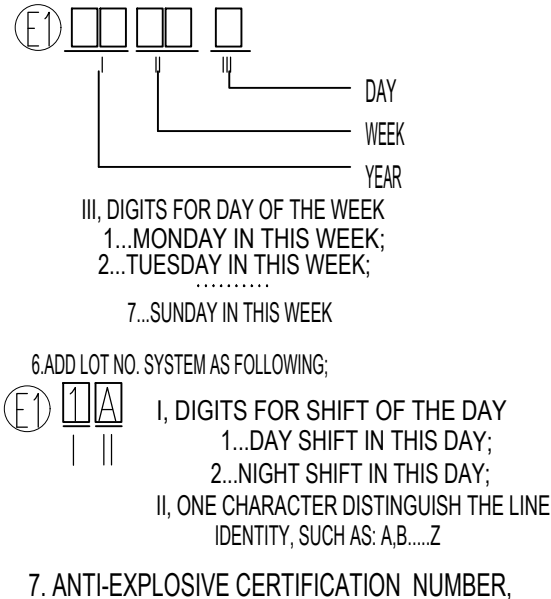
E1
I II III
DAY
WEEK
YEAR
III, DIGITS FOR DAY OF THE WEEK
1...MONDAY IN THIS WEEK;
2...TUESDAY IN THIS WEEK;
..........
7...SUNDAY IN THIS WEEK

6.ADD LOT NO. SYSTEM AS FOLLOWING;
E1 1 A
I II
I, DIGITS FOR SHIFT OF THE DAY
1...DAY SHIFT IN THIS DAY;
2...NIGHT SHIFT IN THIS DAY;
II, ONE CHARACTER DISTINGUISH THE LINE IDENTITY, SUCH AS: A,B.....Z

7. ANTI-EXPLOSIVE CERTIFICATION NUMBER,